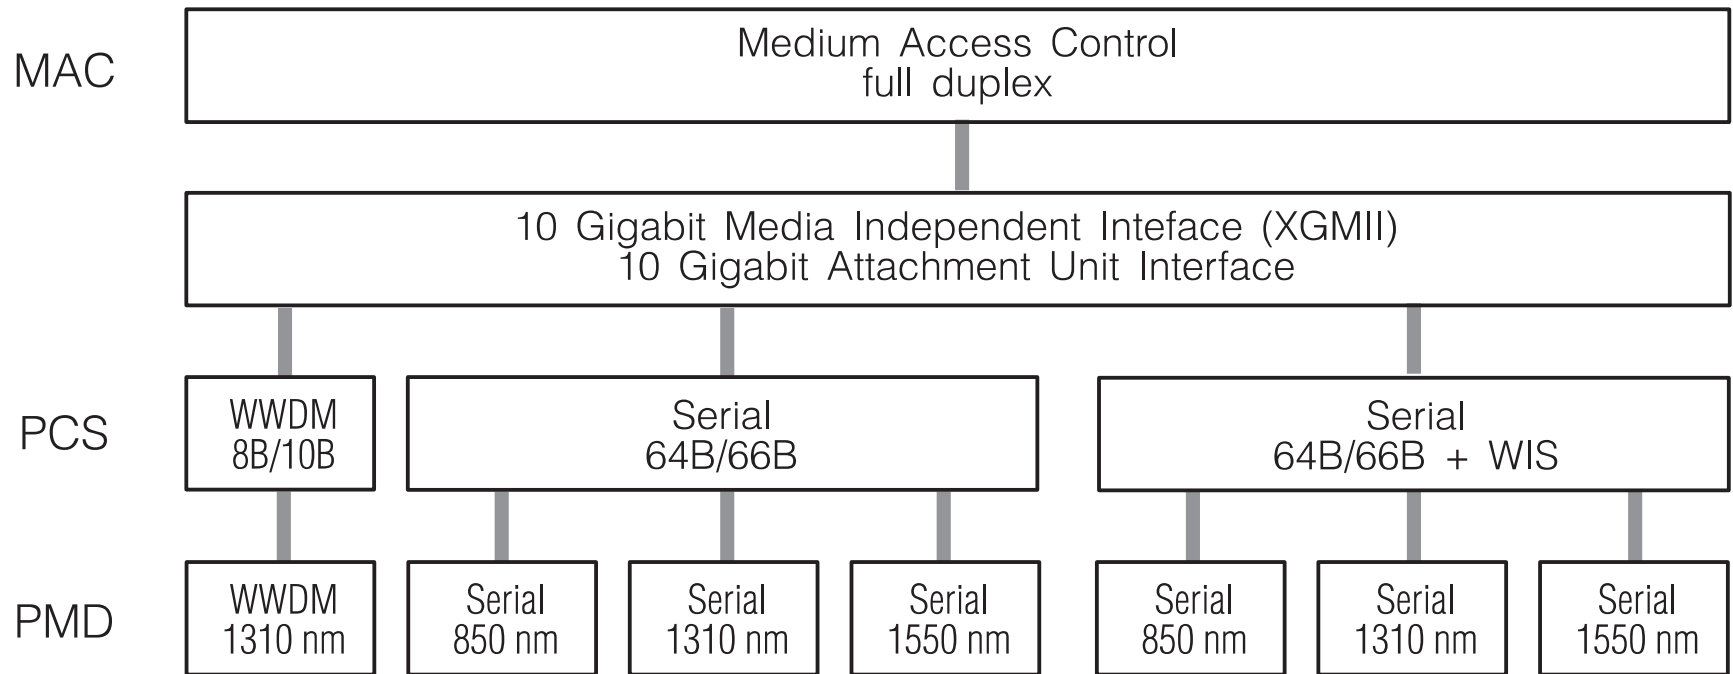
MAC

Medium Access Control
full duplex

10 Gigabit Media Independent Inteface (XGMII)
10 Gigabit Attachment Unit Interface

PCS

WWDM
8B/10B

Serial
64B/66B

Serial
64B/66B + WIS

PMD

WWDM
1310 nm

Serial
850 nm

Serial
1310 nm

Serial
1550 nm

Serial
850 nm

Serial
1310 nm

Serial
1550 nm